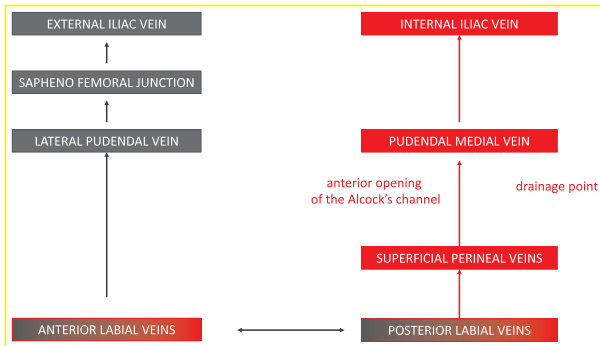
EXTERNAL ILIAC VEIN

SAPHENO FEMORAL JUNCTION

LATERAL PUDENDAL VEIN

ANTERIOR LABIAL VEINS

INTERNAL ILIAC VEIN

PUDENDAL MEDIAL VEIN

anterior opening of the Alcock's channel

drainage point

SUPERFICIAL PERINEAL VEINS

POSTERIOR LABIAL VEINS